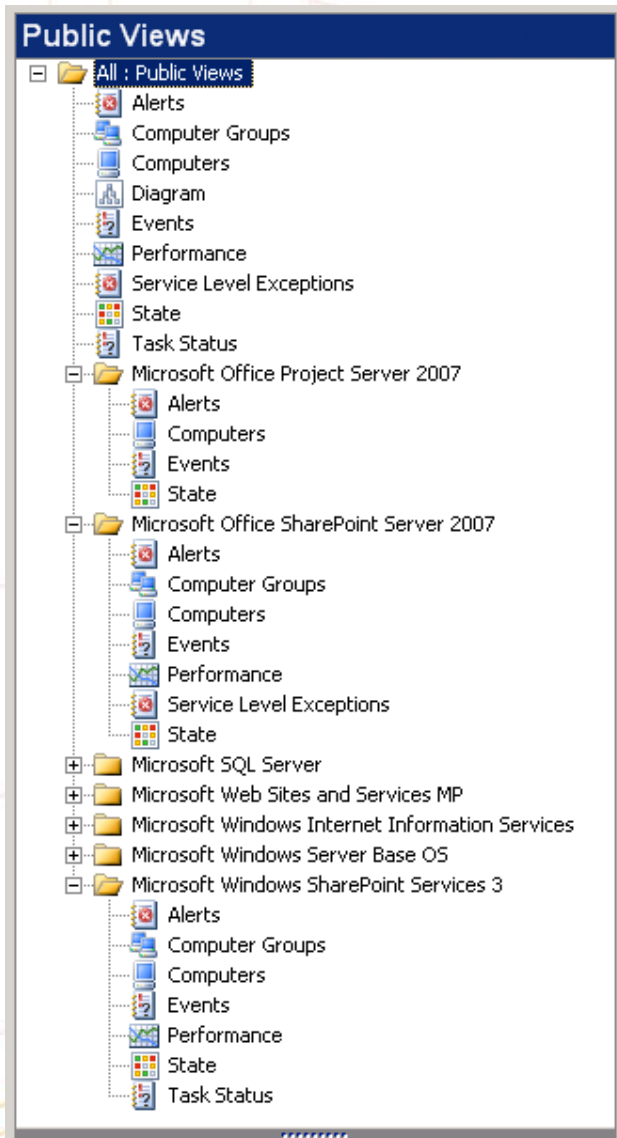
Public Views

All : Public Views
Alerts
Computer Groups
Computers
Diagram
Events
Performance
Service Level Exceptions
State
Task Status
Microsoft Office Project Server 2007
Alerts
Computers
Events
State
Microsoft Office SharePoint Server 2007
Alerts
Computer Groups
Computers
Events
Performance
Service Level Exceptions
State
Microsoft SQL Server
Microsoft Web Sites and Services MP
Microsoft Windows Internet Information Services
Microsoft Windows Server Base OS
Microsoft Windows SharePoint Services 3
Alerts
Computer Groups
Computers
Events
Performance
State
Task Status